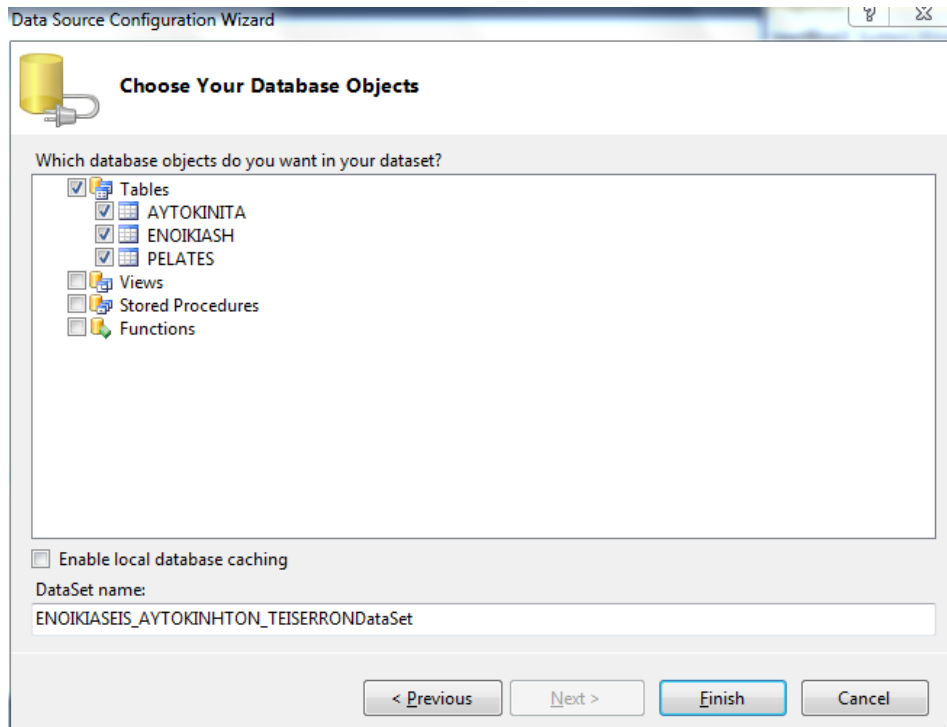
Data Source Configuration Wizard

? X

Choose Your Database Objects

Which database objects do you want in your dataset?

Tables
AYTOKINITA
ENOIKIASH
PELATES
Views
Stored Procedures
Functions

Enable local database caching

DataSet name:

ENOIKIASEIS_AYTOKINHTON_TEISERRONDataSet

< Previous
Next >
Finish
Cancel